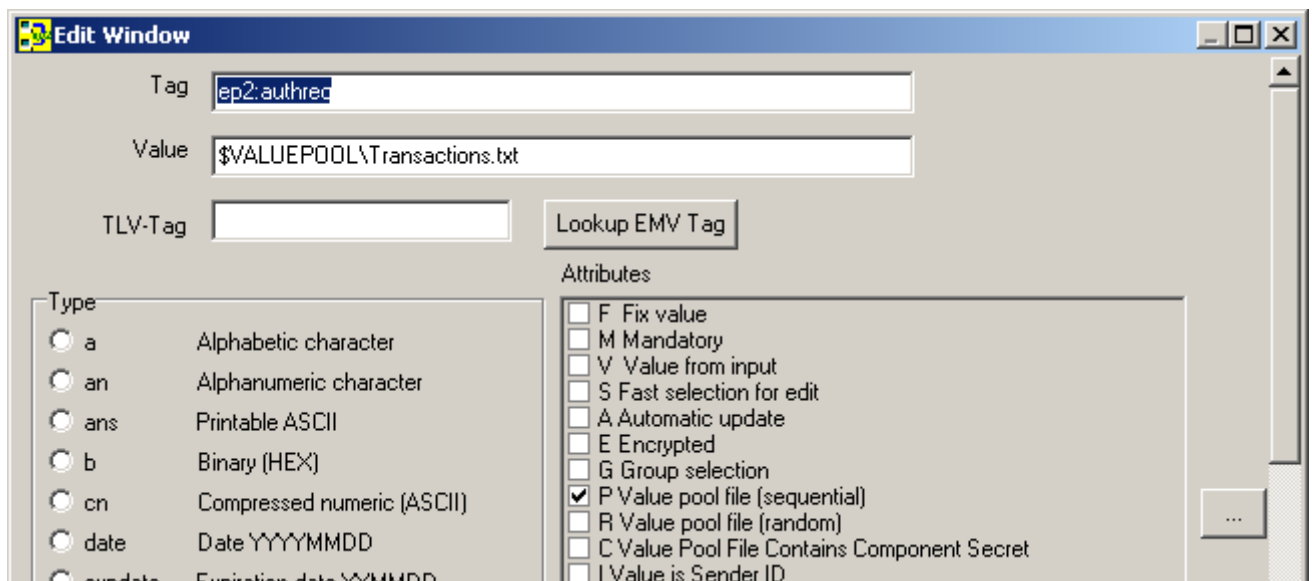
Edit Window

Tag ep2:authreq

Value $VALUEPOOL\Transactions.txt

TLV-Tag

Lookup EMV Tag

Type

a Alphabetic character

an Alphanumeric character

ans Printable ASCII

b Binary (HEX)

cn Compressed numeric (ASCII)

date Date YYYYMMDD

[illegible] Expiration date YYMMDD

Attributes

F Fix value

M Mandatory

V Value from input

S Fast selection for edit

A Automatic update

E Encrypted

G Group selection

P Value pool file (sequential)

R Value pool file (random)

C Value Pool File Contains Component Secret

I Value is Sender ID

...